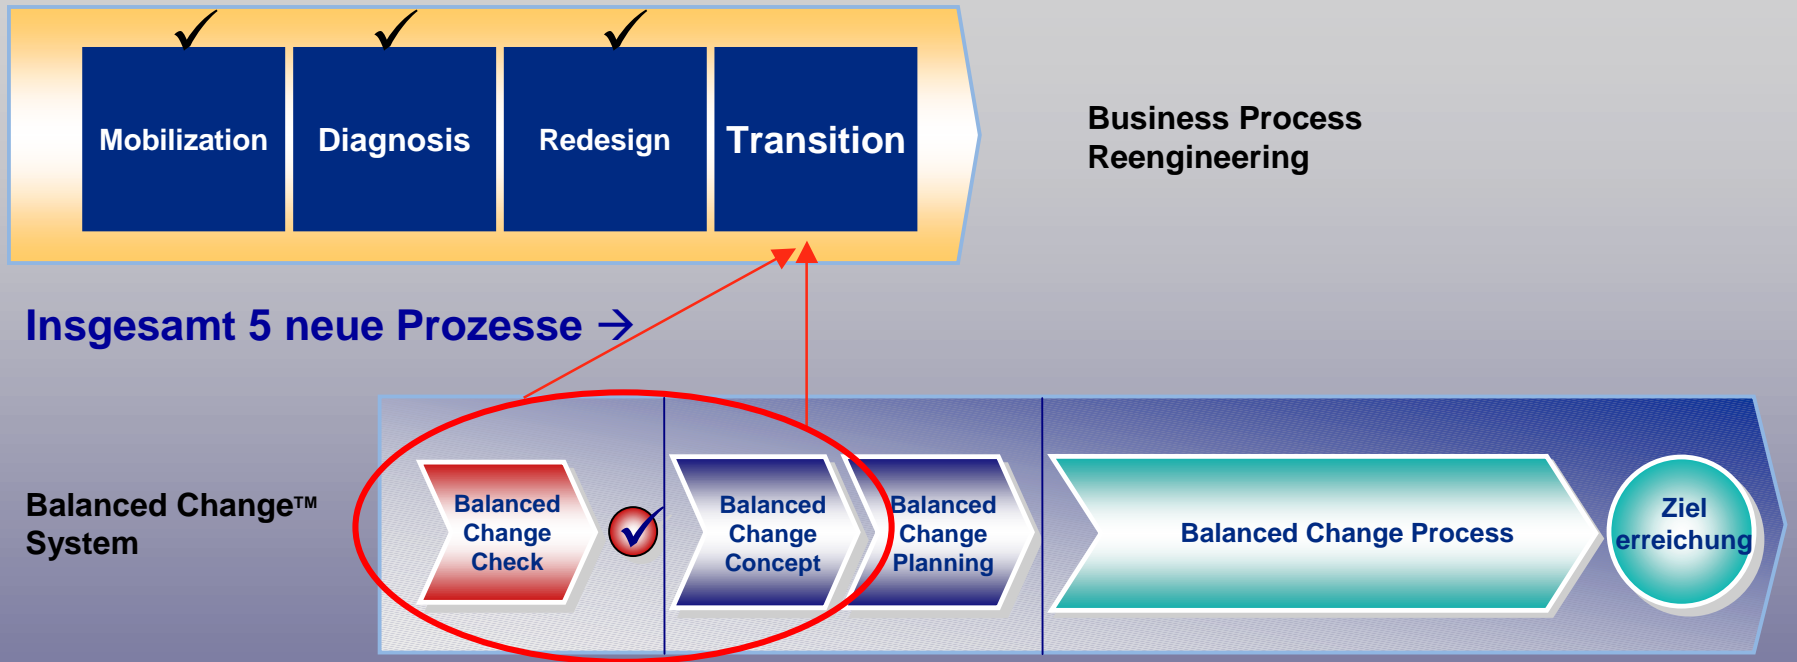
✓ ✓ ✓

Mobilization

Diagnosis

Redesign

Transition

Business Process Reengineering

Insgesamt 5 neue Prozesse →

Balanced Change™ System

Balanced Change Check

Balanced Change Concept

Balanced Change Planning

Balanced Change Process

Ziel erreichung